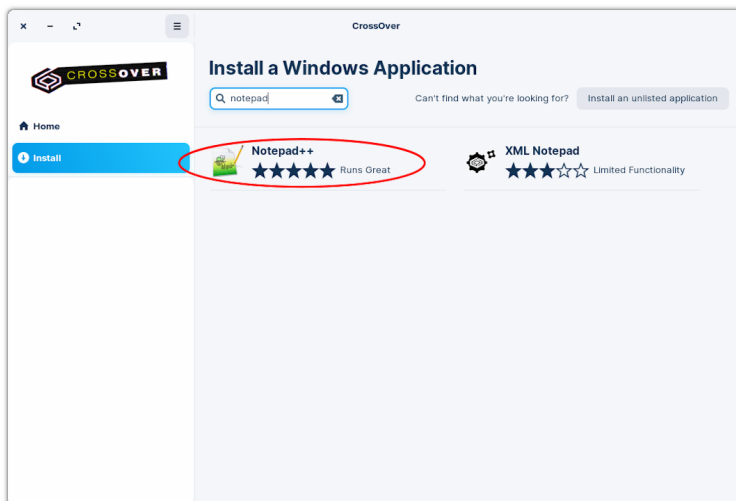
CrossOver

CROSSOVER

Home

Install

Install a Windows Application

notepad

Can't find what you're looking for?

Install an unlisted application

Notepad++

Runs Great

XML Notepad

Limited Functionality